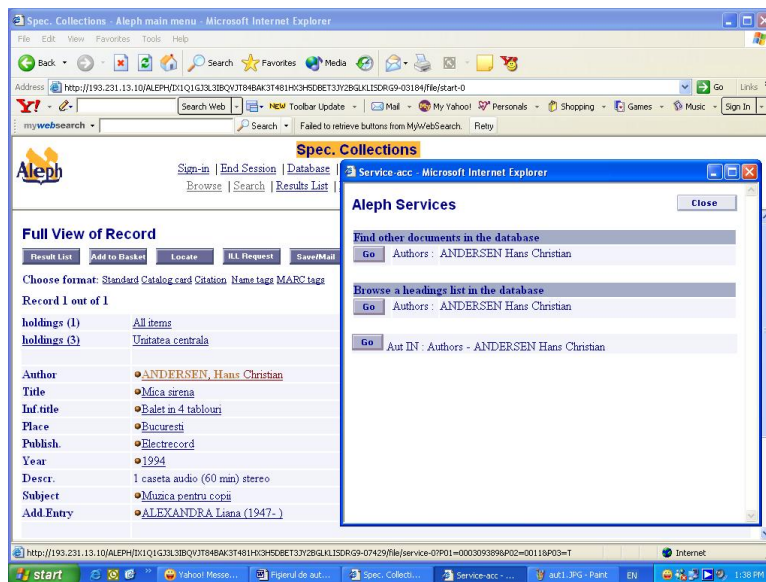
Spec. Collections - Aleph main menu - Microsoft Internet Explorer

File Edit View Favorites Tools Help

Back Search Favorites Media

Address http://193.231.13.10/ALEPH/IX1Q1GJ3L3IBQVJT84BAK3T481HX3H5DBET3JY2BGLKLISDRG9-03184/file/start-0 Go Links

Y! Search Web NEW Toolbar Update Mail My Yahoo! Personals Shopping Games Music Sign In

mywebsearch Search Failed to retrieve buttons from MyWebSearch. Retry

Spec. Collections

Aleph

Sign-in | End Session | Database | Browse | Search | Results List |

Full View of Record

Result List Add to Basket Locate ILL Request Save/Mail

Choose format: Standard Catalog card Citation Name tags MARC tags

Record 1 out of 1

| | |
|---|---|
| holdings (1) | All items |
| holdings (3) | Unitatea centrala |
| Author | ANDERSEN, Hans Christian |
| Title | Mica sirena |
| Inf.title | Balet in 4 tablouri |
| Place | Bucuresti |
| Publish. | Electrecord |
| Year | 1994 |
| Descr. | 1 caseta audio (60 min) stereo |
| Subject | Muzica pentru copii |
| Add.Entry | ALEXANDRA Liana (1947- ) |

Service-acc - Microsoft Internet Explorer

Aleph Services

Close

Find other documents in the database

Go Authors : ANDERSEN Hans Christian

Browse a headings list in the database

Go Authors : ANDERSEN Hans Christian

Go Aut IN : Authors - ANDERSEN Hans Christian

http://193.231.13.10/ALEPH/IX1Q1GJ3L3IBQVJT84BAK3T481HX3H5DBET3JY2BGLKLISDRG9-07429/file/service-0?P01=000309389&P02=00118P03=T

Internet

start Yahoo! Messe... Fişierul de aut... Spec. Collecti... Service-acc - ... aut1.JPG - Paint EN 1:38 PM